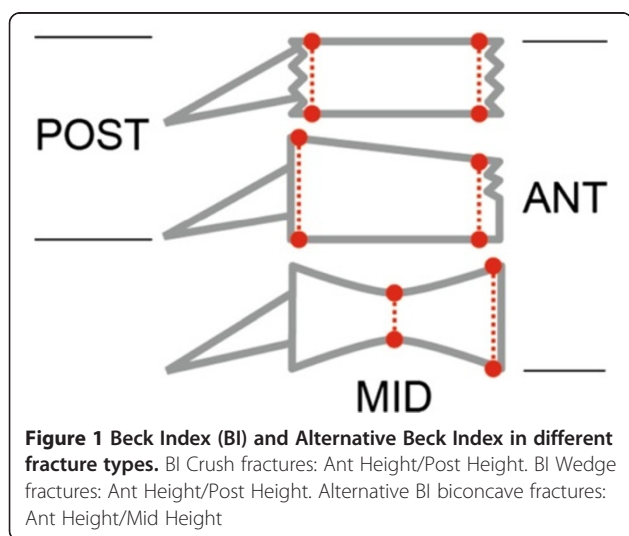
POST

ANT

MID

**Figure 1 Beck Index (BI) and Alternative Beck Index in different fracture types.** BI Crush fractures: Ant Height/Post Height. BI Wedge fractures: Ant Height/Post Height. Alternative BI biconcave fractures: Ant Height/Mid Height